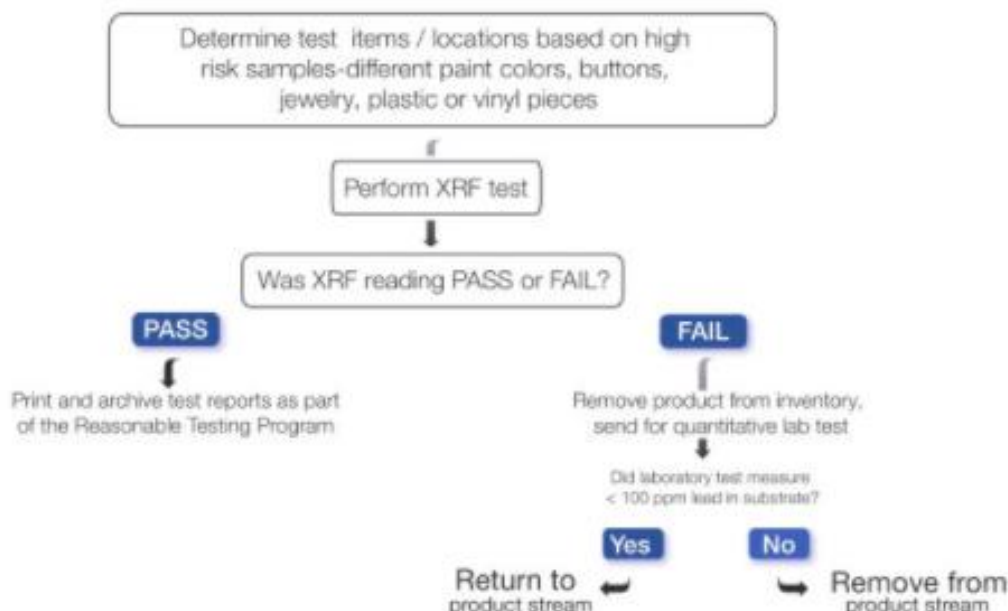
Determine test items / locations based on high risk samples-different paint colors, buttons, jewelry, plastic or vinyl pieces

Perform XRF test

Was XRF reading PASS or FAIL?

PASS

Print and archive test reports as part of the Reasonable Testing Program

FAIL

Remove product from inventory, send for quantitative lab test

Did laboratory test measure < 100 ppm lead in substrate?

Yes

No

Return to product stream

Remove from product stream